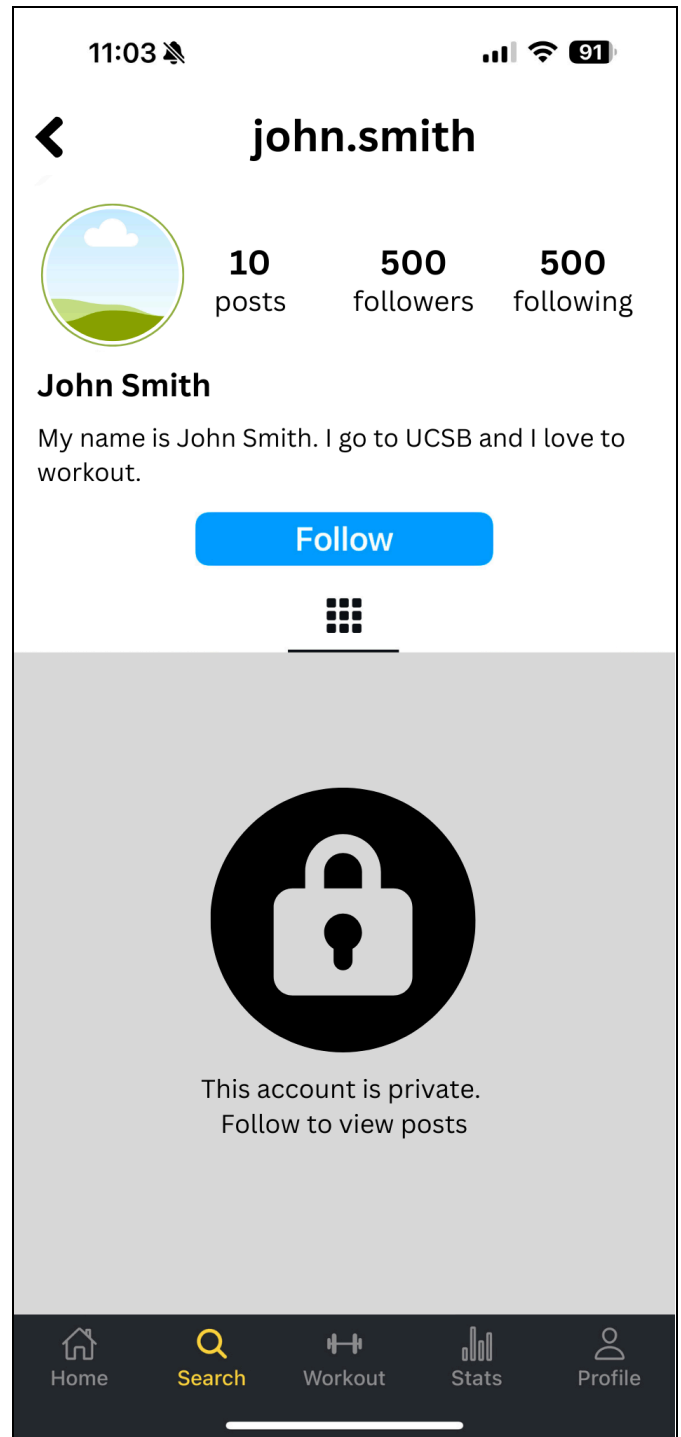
11:03

91

john.smith

10
posts

500
followers

500
following

John Smith

My name is John Smith. I go to UCSB and I love to workout.

Follow

This account is private.
Follow to view posts

Home

Search

Workout

Stats

Profile